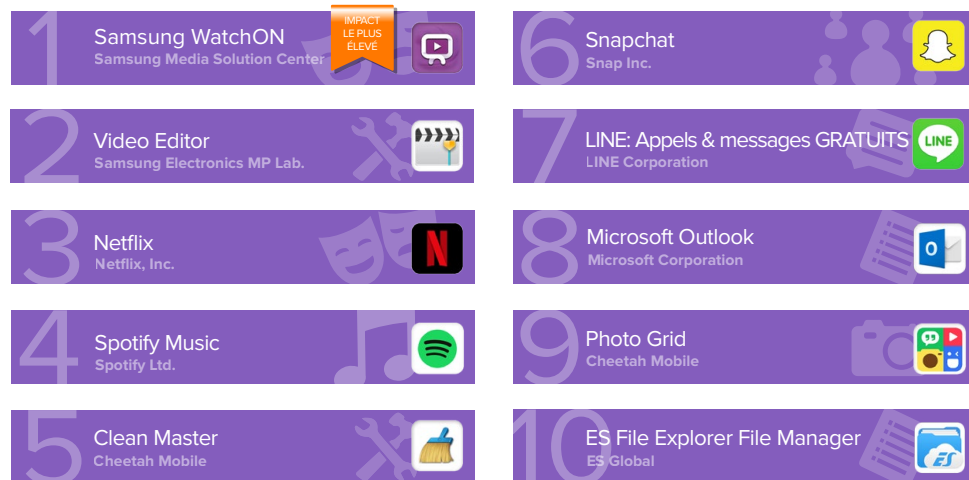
1
Samsung WatchON
Samsung Media Solution Center
IMPACT LE PLUS ÉLEVÉ

2
Video Editor
Samsung Electronics MP Lab.

3
Netflix
Netflix, Inc.

4
Spotify Music
Spotify Ltd.

5
Clean Master
Cheetah Mobile

6
Snapchat
Snap Inc.

7
LINE: Appels & messages GRATUITS
LINE Corporation
LINE

8
Microsoft Outlook
Microsoft Corporation

9
Photo Grid
Cheetah Mobile

10
ES File Explorer File Manager
ES Global